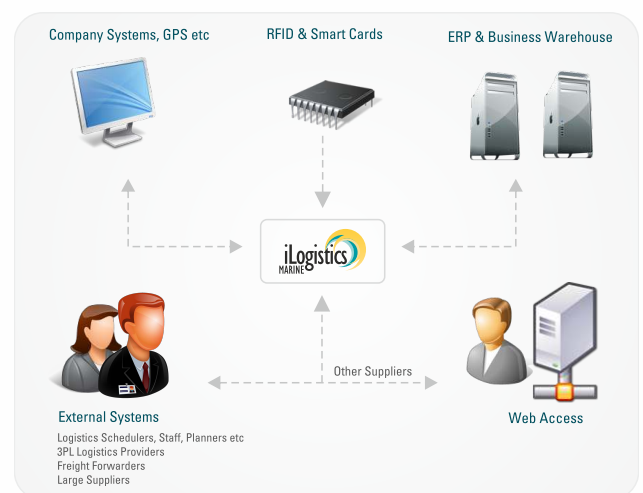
Company Systems, GPS etc

RFID & Smart Cards

ERP & Business Warehouse

iLogistics
MARINE

Other Suppliers

External Systems

Logistics Schedulers, Staff, Planners etc
3PL Logistics Providers
Freight Forwarders
Large Suppliers

Web Access